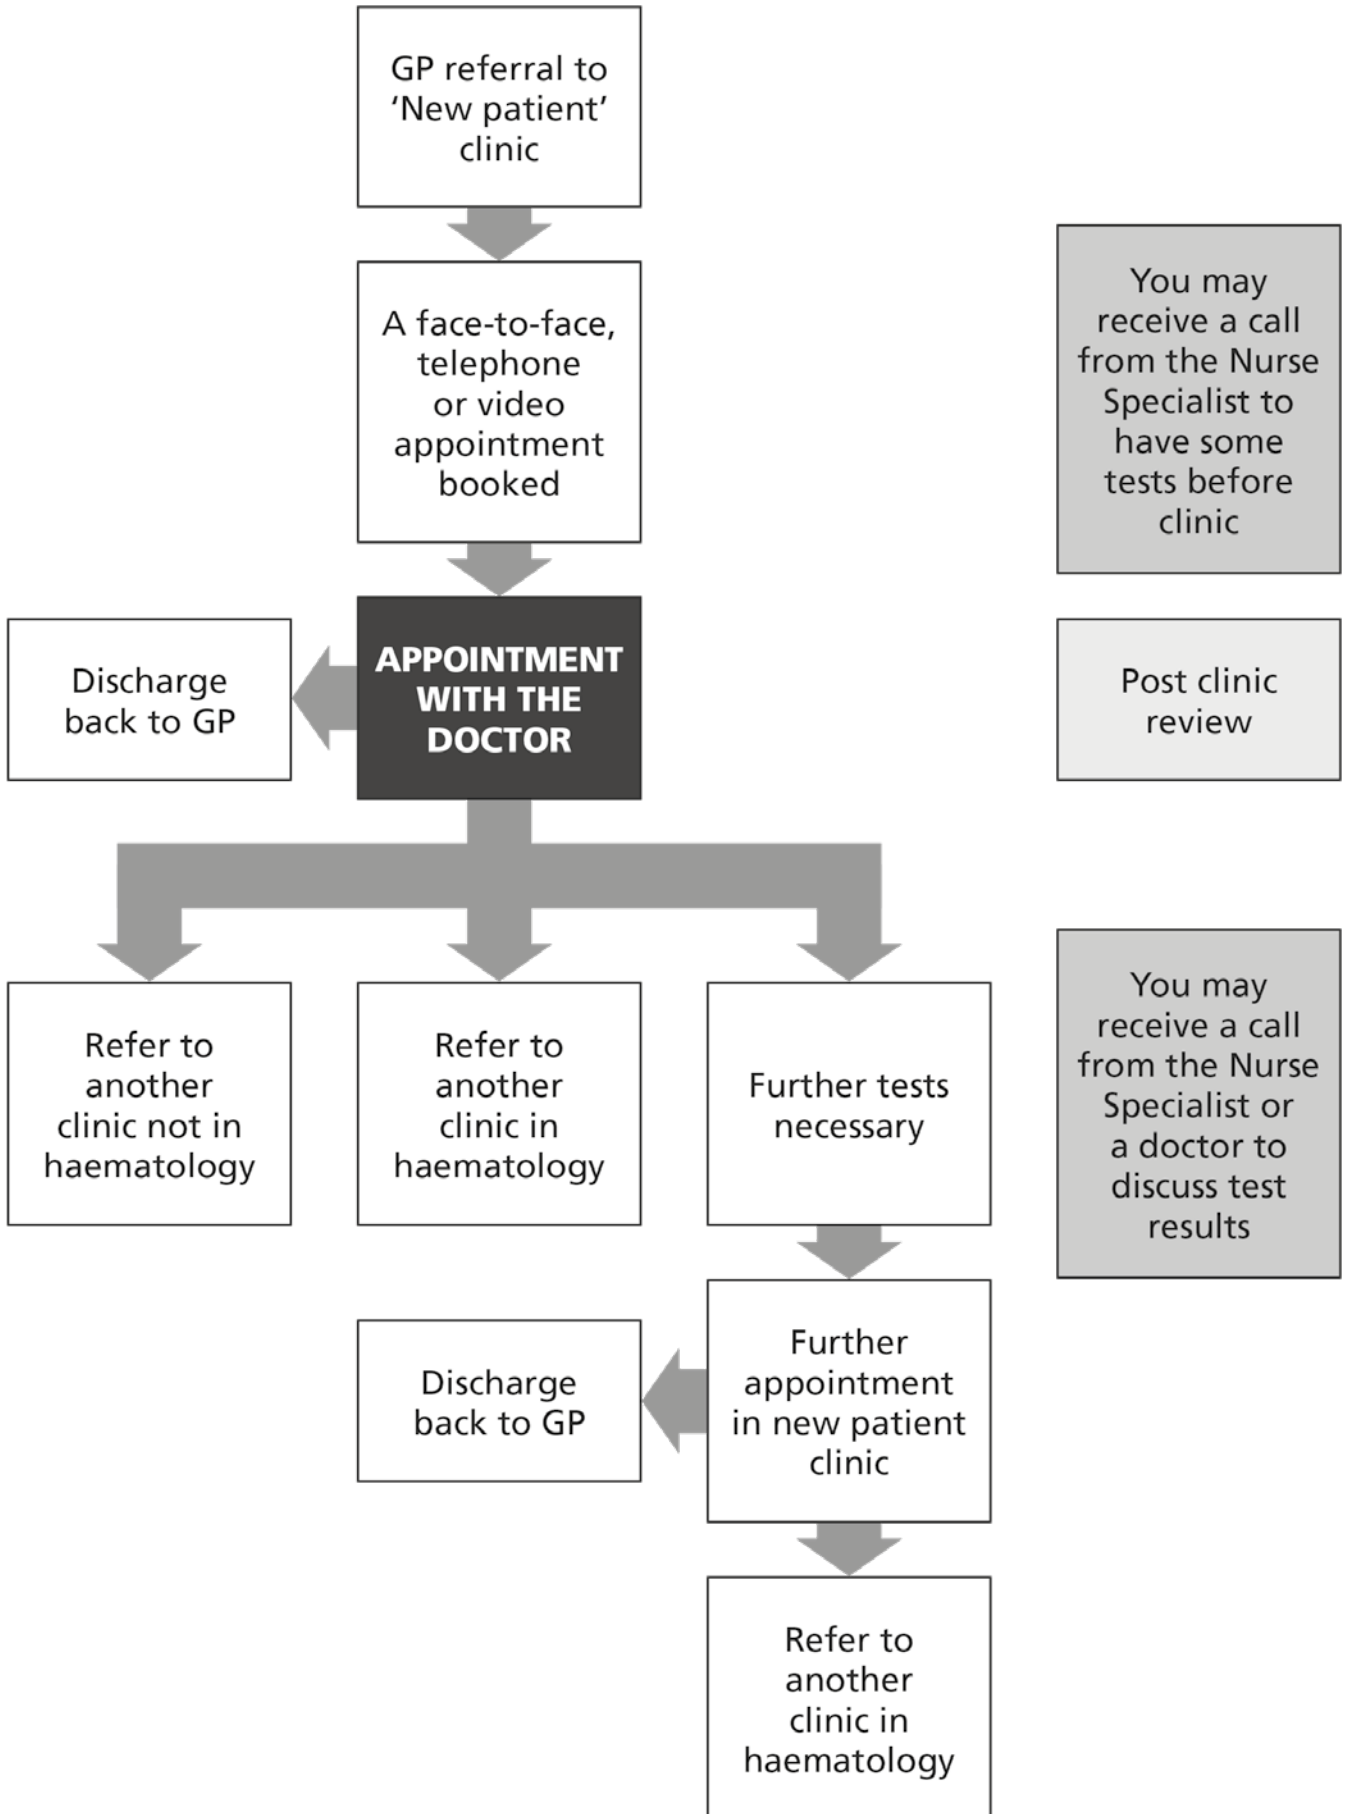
GP referral to 'New patient' clinic

A face-to-face, telephone or video appointment booked

You may receive a call from the Nurse Specialist to have some tests before clinic

Discharge back to GP

APPOINTMENT WITH THE DOCTOR

Post clinic review

Refer to another clinic not in haematology

Refer to another clinic in haematology

Further tests necessary

You may receive a call from the Nurse Specialist or a doctor to discuss test results

Discharge back to GP

Further appointment in new patient clinic

Refer to another clinic in haematology